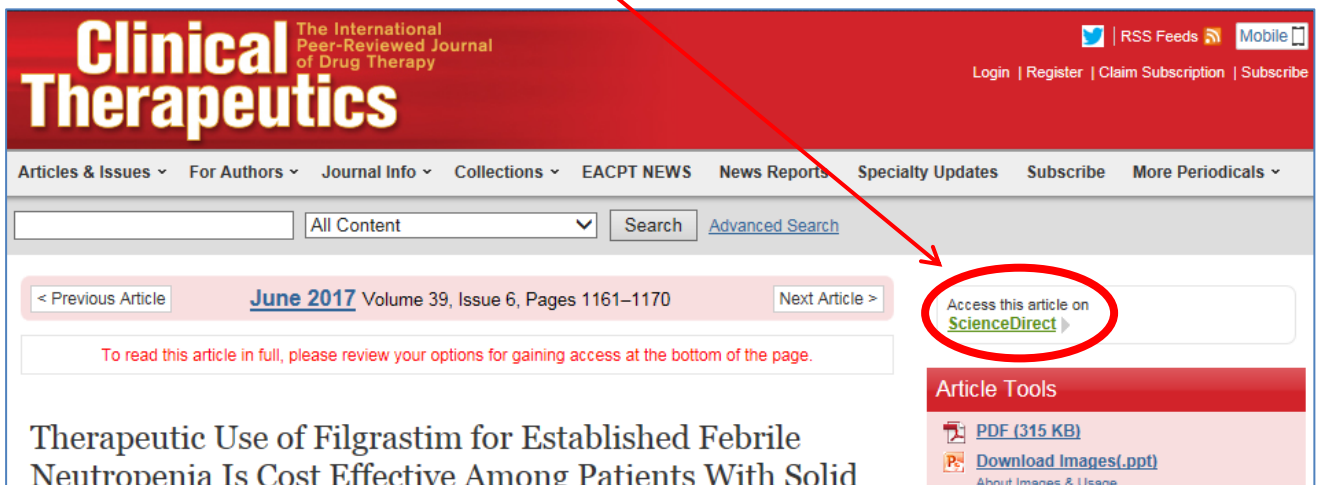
Clinical Therapeutics
The International Peer-Reviewed Journal of Drug Therapy

RSS Feeds Mobile
Login | Register | Claim Subscription | Subscribe

Articles & Issues For Authors Journal Info Collections EACPT NEWS News Reports Specialty Updates Subscribe More Periodicals

All Content Search Advanced Search

< Previous Article June 2017 Volume 39, Issue 6, Pages 1161–1170 Next Article >

To read this article in full, please review your options for gaining access at the bottom of the page.

Access this article on ScienceDirect

Article Tools
PDF (315 KB)
Download Images(.ppt)
About Images & Usage

Therapeutic Use of Filgrastim for Established Febrile Neutropenia Is Cost Effective Among Patients With Solid